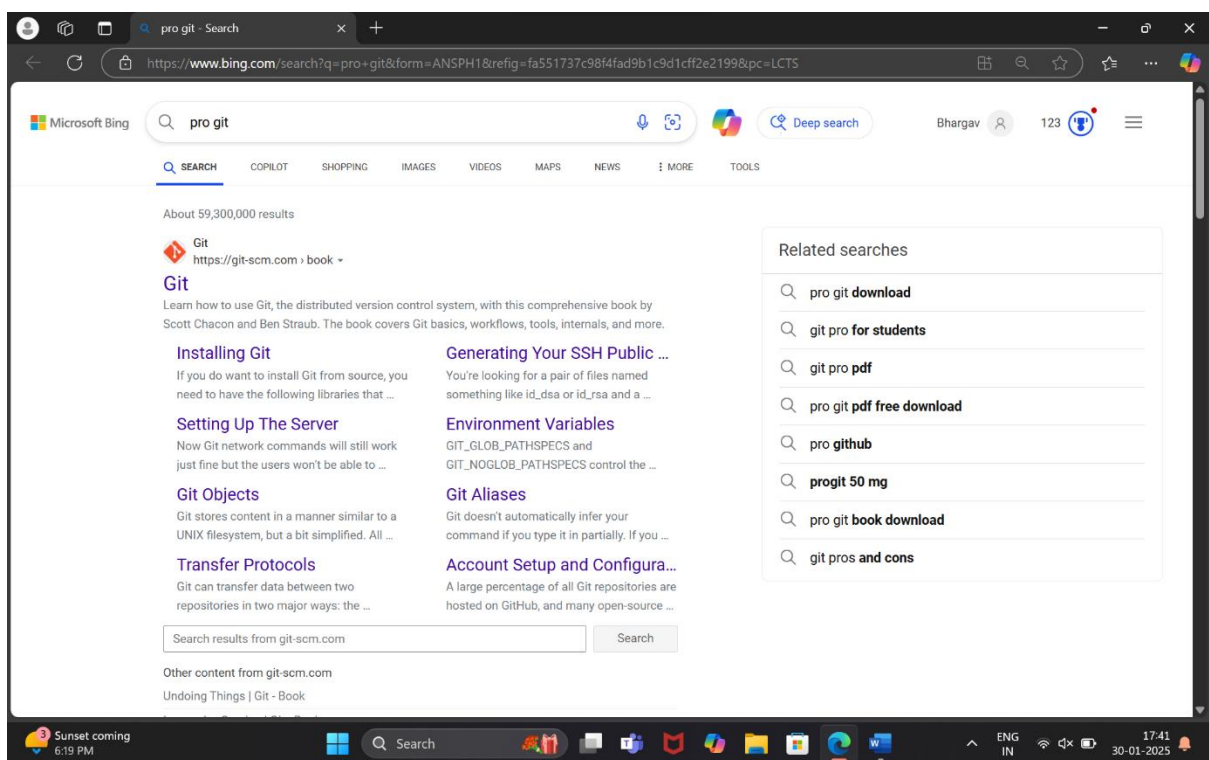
pro git - Search

https://www.bing.com/search?q=pro+git&form=ANSPH1&refig=fa551737c98f4fad9b1c9d1cff2e2199&pc=LCTS

Microsoft Bing

pro git

Deep search

Bhargav

123

SEARCH COPILOT SHOPPING IMAGES VIDEOS MAPS NEWS MORE TOOLS

About 59,300,000 results

Git
https://git-scm.com › book

Git

Learn how to use Git, the distributed version control system, with this comprehensive book by Scott Chacon and Ben Straub. The book covers Git basics, workflows, tools, internals, and more.

Installing Git
If you do want to install Git from source, you need to have the following libraries that ...

Generating Your SSH Public ...
You're looking for a pair of files named something like id_dsa or id_rsa and a ...

Setting Up The Server
Now Git network commands will still work just fine but the users won't be able to ...

Environment Variables
GIT_GLOB_PATHSPECS and GIT_NOGLOB_PATHSPECS control the ...

Git Objects
Git stores content in a manner similar to a UNIX filesystem, but a bit simplified. All ...

Git Aliases
Git doesn't automatically infer your command if you type it in partially. If you ...

Transfer Protocols
Git can transfer data between two repositories in two major ways: the ...

Account Setup and Configura...
A large percentage of all Git repositories are hosted on GitHub, and many open-source ...

Search results from git-scm.com

Search

Other content from git-scm.com

Undoing Things | Git - Book

Related searches

pro git download

git pro for students

git pro pdf

pro git pdf free download

pro github

progit 50 mg

pro git book download

git pros and cons

3 Sunset coming
6:19 PM

Search

ENG
IN

17:41
30-01-2025